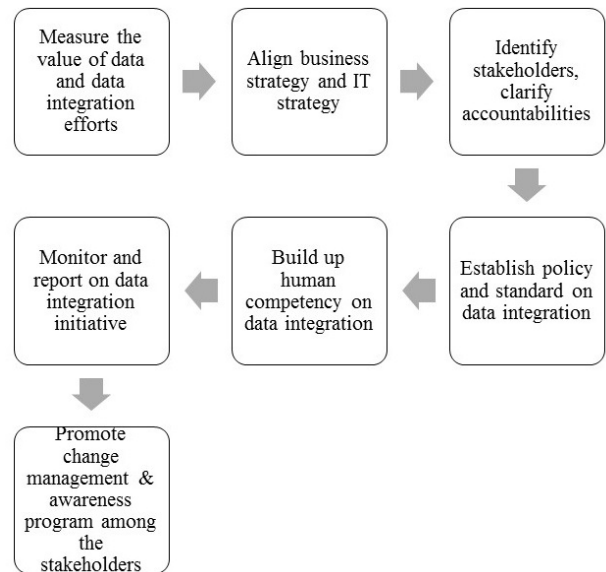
Measure the value of data and data integration efforts

Align business strategy and IT strategy

Identify stakeholders, clarify accountabilities

Establish policy and standard on data integration

Build up human competency on data integration

Monitor and report on data integration initiative

Promote change management & awareness program among the stakeholders